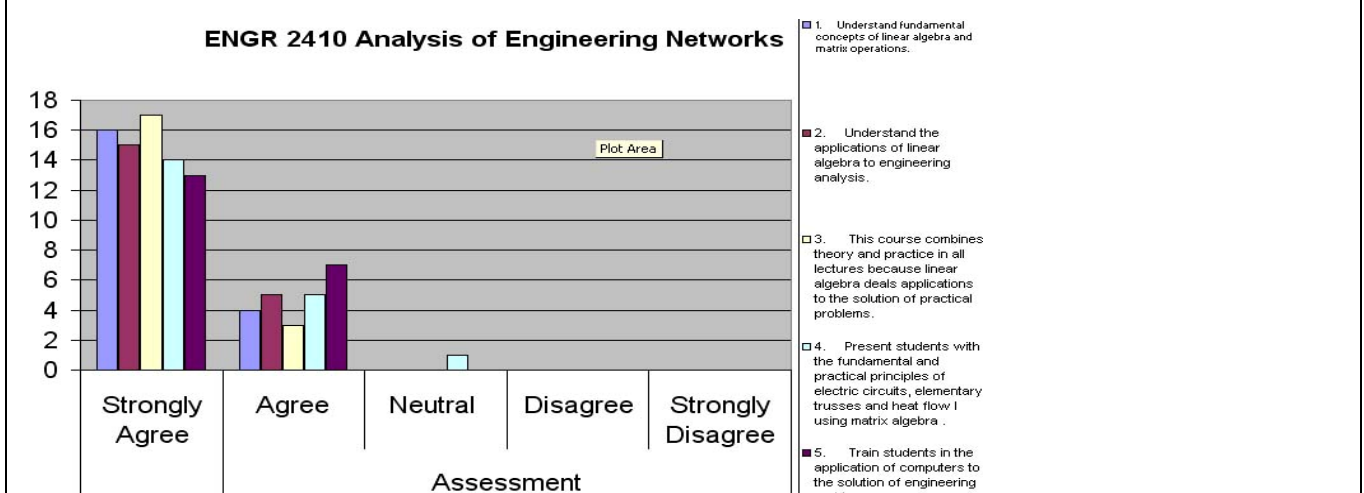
ENGR 2410 Analysis of Engineering Networks

18
16
14
12
10
8
6
4
2
0

Plot Area

Strongly Agree
Agree
Neutral
Disagree
Strongly Disagree

Assessment

1. Understand fundamental concepts of linear algebra and matrix operations.

2. Understand the applications of linear algebra to engineering analysis.

3. This course combines theory and practice in all lectures because linear algebra deals applications to the solution of practical problems.

4. Present students with the fundamental and practical principles of electric circuits, elementary trusses and heat flow I using matrix algebra .

5. Train students in the application of computers to the solution of engineering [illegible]